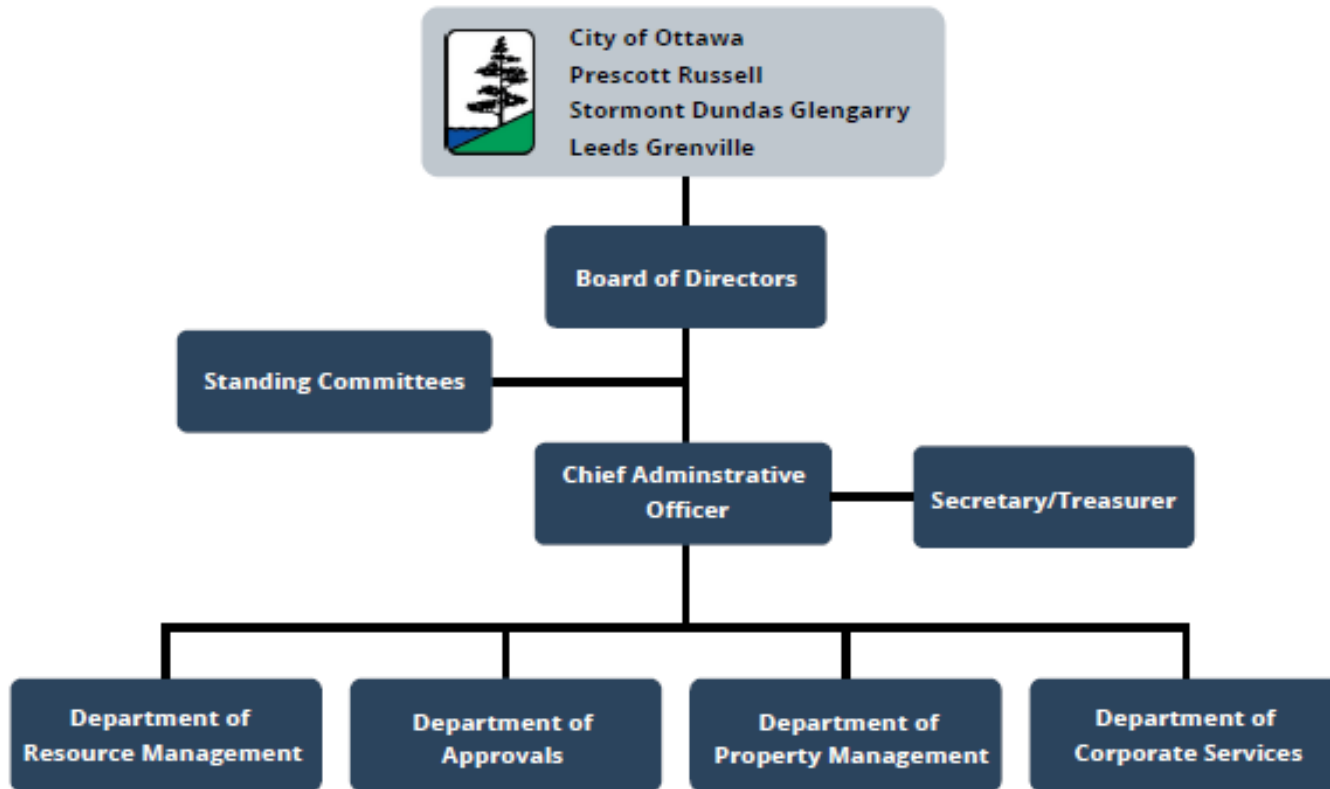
City of Ottawa
Prescott Russell
Stormont Dundas Glengarry
Leeds Grenville

Board of Directors

Standing Committees

Chief Adminstrative Officer

Secretary/Treasurer

Department of Resource Management

Department of Approvals

Department of Property Management

Department of Corporate Services